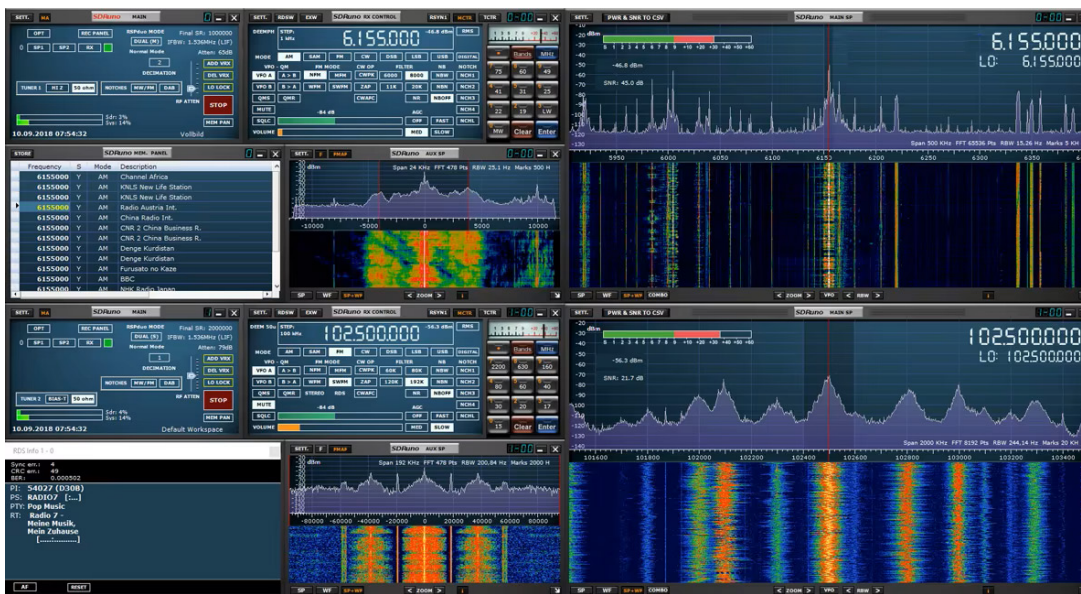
SETT. MA SDRuno MAIN 0 _ X
OPT REC PANEL RSPduo MODE DUAL (M) Final SR: 1000000 IFBW: 1.536MHz (LIF)
0 SP1 SP2 RX Normal Mode Atten: 63dB
2 DECIMATION ADD VRX
TUNER 1 HI Z 50 ohm NOTCHES MW/FM DAB DEL VRX LO LOCK
RF ATTEN STOP
Sdr: 3% Sys: 14% MIN PAN
10.09.2018 07:54:32 Vollbild

SETT. RDSW EXW SDRuno RX CONTROL RSYN1 MCTR TCTR 0-00 _ X
DEEMPH STEP: 1 kHz 6.155.000 -46.8 dBm RMS
MODE AM SAM FM CW DSB LSB USB DIGITAL
VFO QM FM MODE CW OF FILTER NB NOTCH
VFO A A > B NFM MFM CWPK 6000 8000 NBW NCH1
VFO B B > A WFM SWFM ZAP 11K 20K NBN NCH2
QMS QMR CWAFC NBOFF NCH3
MUTE -84 dB AGC NCH4
SQLC OFF FAST NCHL
VOLUME MED SLOW
Bands MHz
75 60 49
41 31 25
22 19 LW
MW Clear Enter

SETT. PWR & SNR TO CSV SDRuno MAIN SP 0-00 _ X
dBm S 1 2 3 4 5 6 7 8 9 +10 +20 +30 +40 +50 +60
-46.8 dBm
SNR: 45.0 dB
6.155.000
LO: 6.155.000
Span 500 KHz FFT 65536 Pts RBW 15.26 Hz Marks 5 KH
5950 6000 6050 6100 6150 6200 6250 6300 6350
SP WF SP+WF COMBO ZOOM VFO RBW

STORE SDRuno MEM. PANEL 0-00 _ X
| Frequency | S | Mode | Description |
|---|---|---|---|
| 6155000 | Y | AM | Channel Africa |
| 6155000 | Y | AM | KNLS New Life Station |
| 6155000 | Y | AM | KNLS New Life Station |
| 6155000 | Y | AM | Radio Austria Int. |
| 6155000 | Y | AM | China Radio Int. |
| 6155000 | Y | AM | CNR 2 China Business R. |
| 6155000 | Y | AM | CNR 2 China Business R. |
| 6155000 | Y | AM | Denge Kurdistan |
| 6155000 | Y | AM | Denge Kurdistan |
| 6155000 | Y | AM | Furusato no Kaze |
| 6155000 | Y | AM | BBC |
| 6155000 | Y | AM | NHK Radio Japan |

SETT. F PMAP SDRuno AUX SP 0-00 _ X
dBm Span 24 KHz FFT 478 Pts RBW 25.1 Hz Marks 500 H
-10000 -5000 0 5000 10000
SP WF SP+WF ZOOM

SETT. MA SDRuno MAIN 1 _ X
OPT REC PANEL RSPduo MODE DUAL (S) Final SR: 2000000 IFBW: 1.536MHz (LIF)
0 SP1 SP2 RX Normal Mode Atten: 79dB
1 DECIMATION ADD VRX
TUNER 2 BIAS-T 50 ohm NOTCHES MW/FM DAB DEL VRX LO LOCK
RF ATTEN STOP
Sdr: 4% Sys: 14% MIN PAN
10.09.2018 07:54:32 Default Workspace

SETT. RDSW EXW SDRuno RX CONTROL RSYN1 MCTR TCTR 1-00 _ X
DEEM 50u STEP: 100 kHz 102.500.000 -56.3 dBm RMS
MODE AM SAM FM CW DSB LSB USB DIGITAL
VFO QM FM MODE CW OF FILTER NB NOTCH
VFO A A > B NFM MFM CWPK 60K 80K NBW NCH1
VFO B B > A WFM SWFM ZAP 120K 193K NBN NCH2
QMS QMR STEREO RDS CWAFC NBOFF NCH3
MUTE -84 dB AGC NCH4
SQLC OFF FAST NCHL
VOLUME MED SLOW
Bands MHz
2200 630 160
80 60 40
30 20 17
15 Clear Enter

SETT. PWR & SNR TO CSV SDRuno MAIN SP 1-00 _ X
dBm S 1 2 3 4 5 6 7 8 9 +10 +20 +30 +40 +50 +60
-56.3 dBm
SNR: 21.7 dB
102.500.000
LO: 102.500.000
Span 2000 KHz FFT 8192 Pts RBW 244,14 Hz Marks 20 KH
101600 101800 102000 102200 102400 102600 102800 103000 103200 103400
SP WF SP+WF COMBO ZOOM VFO RBW

RDS Info 1 - 0
Sync err.: 4
CRC err.: 49
BER: 0.000502
PI: 54027 (D308)
PS: RADIO7 [...]
PTY: Pop Music
RT: Radio 7 - Meine Musik, Mein Zuhause [...]
AF RESET

SETT. F PMAP SDRuno AUX SP 1-00 _ X
dBm Span 192 KHz FFT 478 Pts RBW 200,84 Hz Marks 2000 H
-80000 -60000 -40000 -20000 0 20000 40000 60000 80000
SP WF SP+WF ZOOM VFO RBW